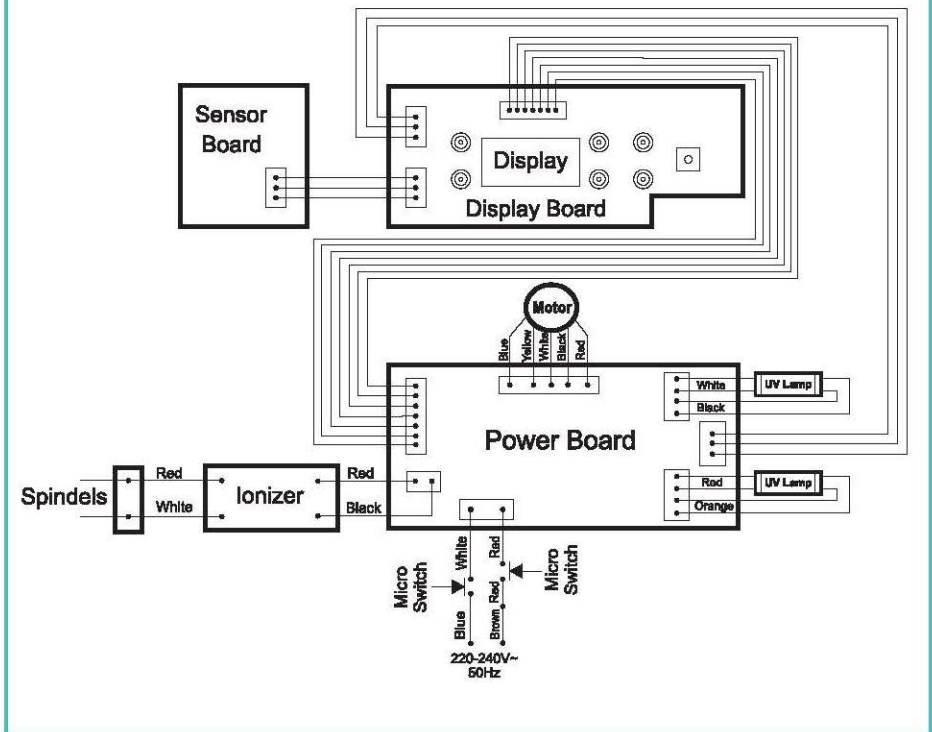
Sensor Board

Display

Display Board

Motor

Blue Yellow White Black Red

White

UV Lamp

Black

Power Board

Red

UV Lamp

Orange

Spindels

Red

White

Ionizer

Red

Black

Micro Switch

White

Blue

Red

Brown Red

Micro Switch

220-240V~ 50Hz